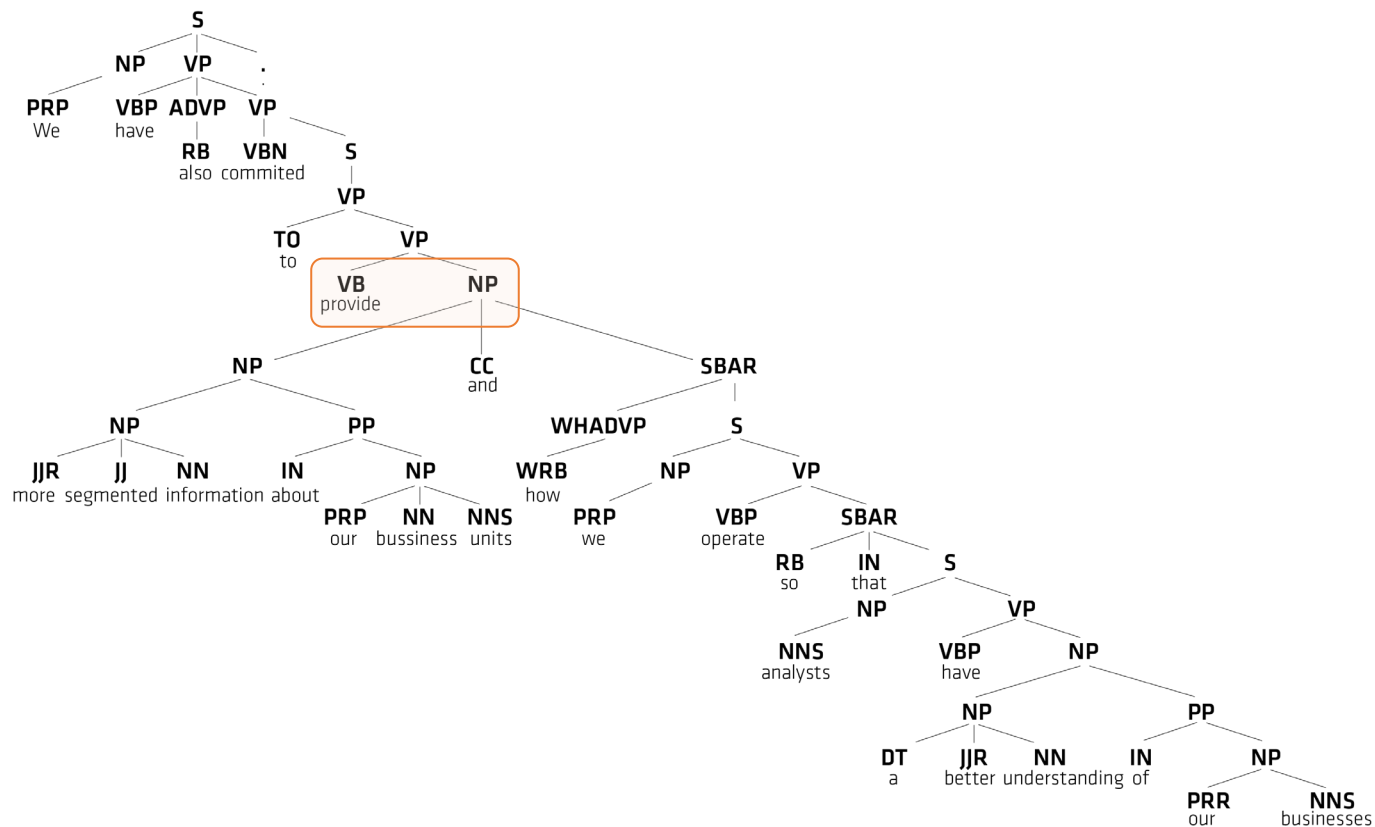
S
NP VP .
PRP We
VBP have
ADVP
RB also
VP
VBN commited
S
VP
TO to
VP
VB provide
NP
NP
NP
JJR more
JJ segmented
NN information
PP
IN about
NP
PRP our
NN bussiness
NNS units
CC and
SBAR
WHADVP
WRB how
S
NP
PRP we
VP
VBP operate
SBAR
RB so
IN that
S
NP
NNS analysts
VP
VBP have
NP
NP
DT a
JJR better
NN understanding
PP
IN of
NP
PRR our
NNS businesses